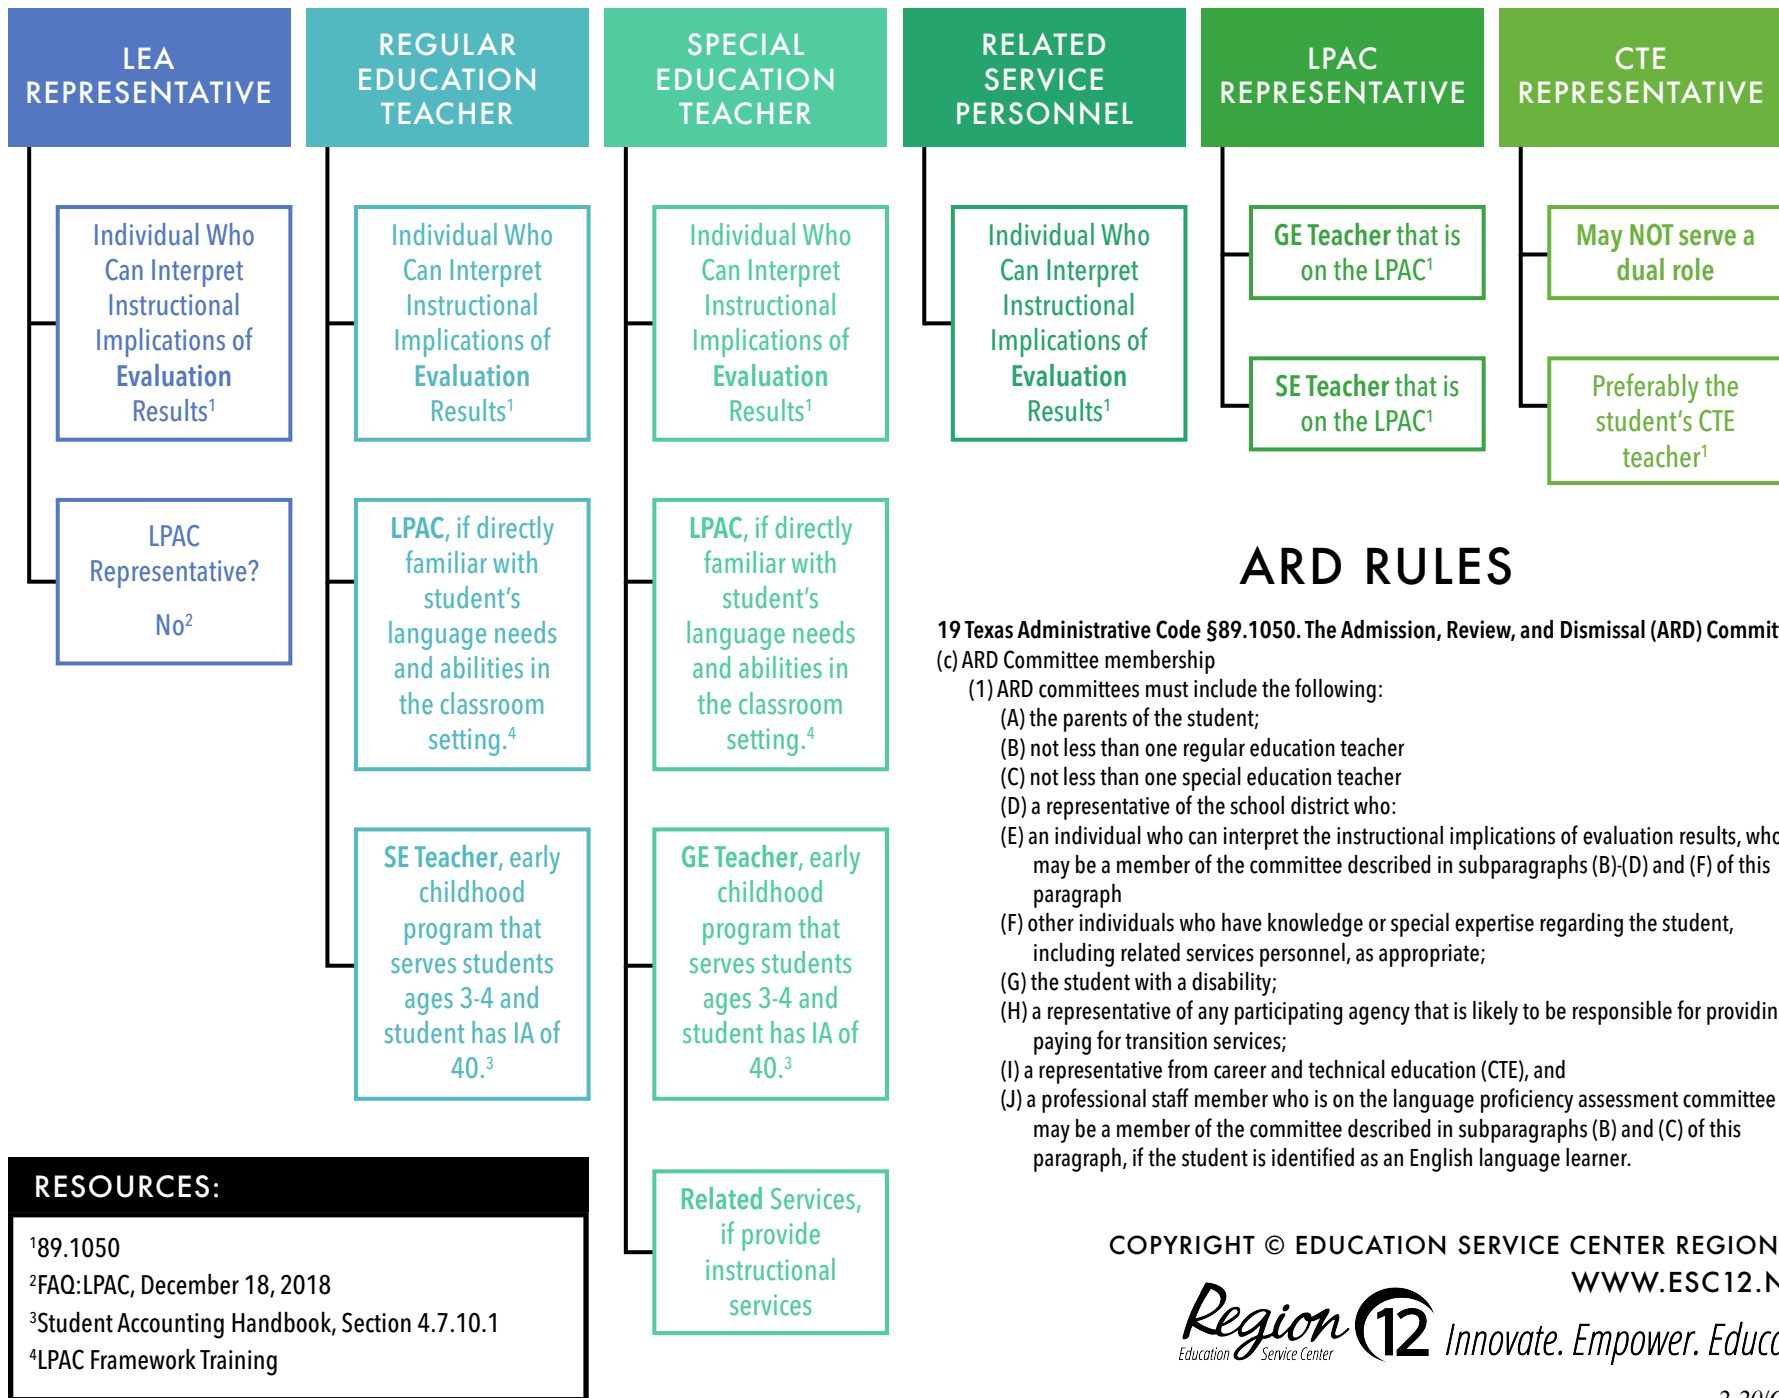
LEA REPRESENTATIVE

Individual Who Can Interpret Instructional Implications of Evaluation Results$^1$

LPAC Representative?

No$^2$

REGULAR EDUCATION TEACHER

Individual Who Can Interpret Instructional Implications of Evaluation Results$^1$

LPAC, if directly familiar with student's language needs and abilities in the classroom setting.$^4$

SE Teacher, early childhood program that serves students ages 3-4 and student has IA of 40.$^3$

SPECIAL EDUCATION TEACHER

Individual Who Can Interpret Instructional Implications of Evaluation Results$^1$

LPAC, if directly familiar with student's language needs and abilities in the classroom setting.$^4$

GE Teacher, early childhood program that serves students ages 3-4 and student has IA of 40.$^3$

Related Services, if provide instructional services

RELATED SERVICE PERSONNEL

Individual Who Can Interpret Instructional Implications of Evaluation Results$^1$

LPAC REPRESENTATIVE

GE Teacher that is on the LPAC$^1$

SE Teacher that is on the LPAC$^1$

CTE REPRESENTATIVE

May NOT serve a dual role

Preferably the student's CTE teacher$^1$

ARD RULES

19 Texas Administrative Code §89.1050. The Admission, Review, and Dismissal (ARD) Commit
(c) ARD Committee membership
(1) ARD committees must include the following:
(A) the parents of the student;
(B) not less than one regular education teacher
(C) not less than one special education teacher
(D) a representative of the school district who:
(E) an individual who can interpret the instructional implications of evaluation results, whc may be a member of the committee described in subparagraphs (B)-(D) and (F) of this paragraph
(F) other individuals who have knowledge or special expertise regarding the student, including related services personnel, as appropriate;
(G) the student with a disability;
(H) a representative of any participating agency that is likely to be responsible for providin paying for transition services;
(I) a representative from career and technical education (CTE), and
(J) a professional staff member who is on the language proficiency assessment committee may be a member of the committee described in subparagraphs (B) and (C) of this paragraph, if the student is identified as an English language learner.

RESOURCES:

$^1$89.1050
$^2$FAQ:LPAC, December 18, 2018
$^3$Student Accounting Handbook, Section 4.7.10.1
$^4$LPAC Framework Training

COPYRIGHT © EDUCATION SERVICE CENTER REGION
WWW.ESC12.N

Region 12 Education Service Center Innovate. Empower. Educ

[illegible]